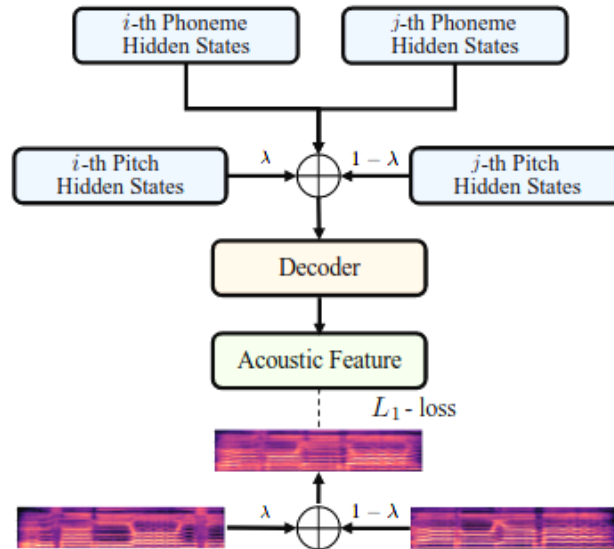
$i$-th Phoneme Hidden States

$j$-th Phoneme Hidden States

$i$-th Pitch Hidden States

$\lambda$

$1-\lambda$

$j$-th Pitch Hidden States

Decoder

Acoustic Feature

$L_1$ - loss

$\lambda$

$1-\lambda$